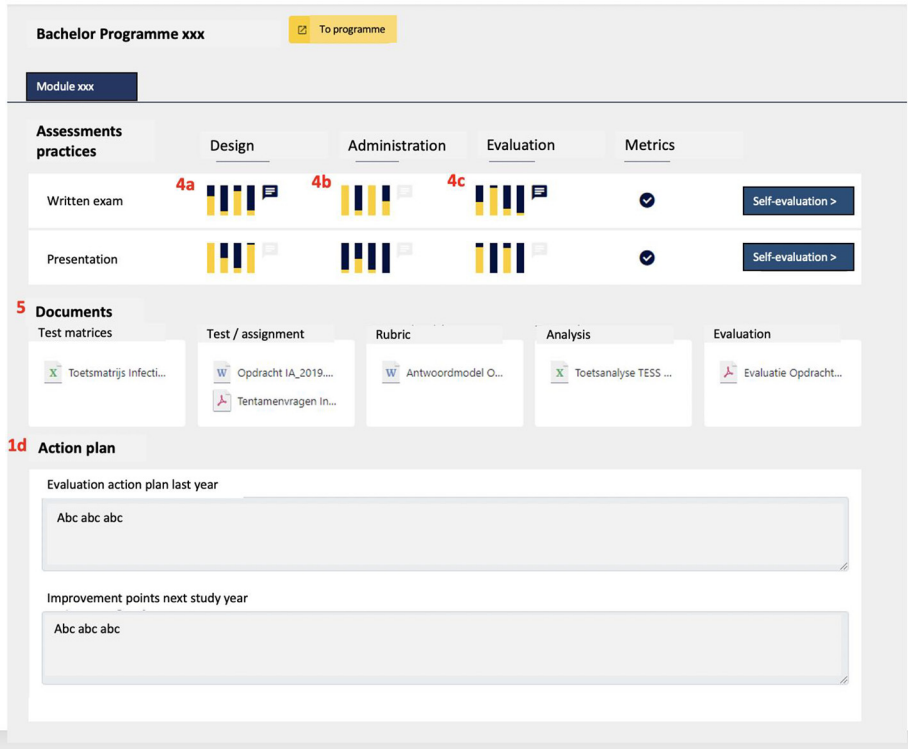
Bachelor Programme xxx

To programme

Module xxx

Assessments practices

Design

Administration

Evaluation

Metrics

Written exam

4a

4b

4c

Self-evaluation >

Presentation

Self-evaluation >

5 Documents

Test matrices

Toetsmatrijs Infecti...

Test / assignment

Opdracht IA_2019....

Tentamenvragen In...

Rubric

Antwoordmodel O...

Analysis

Toetsanalyse TESS ...

Evaluation

Evaluatie Opdracht...

1d Action plan

Evaluation action plan last year

Abc abc abc

Improvement points next study year

Abc abc abc